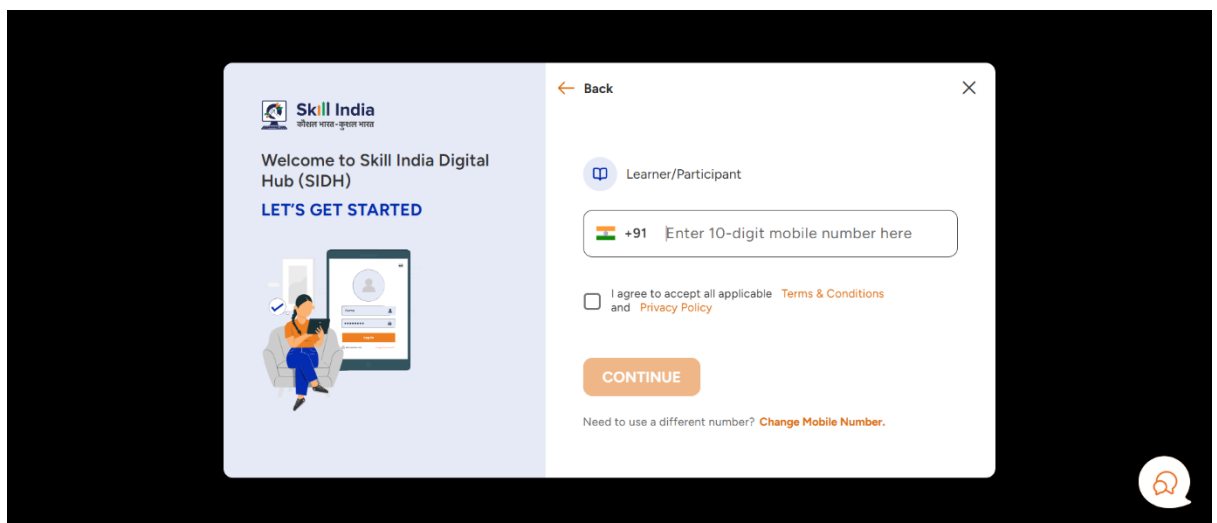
Skill India
कौशल भारत-कुशल भारत

Welcome to Skill India Digital Hub (SIDH)

LET'S GET STARTED

← Back

Learner/Participant

+91 Enter 10-digit mobile number here

I agree to accept all applicable Terms & Conditions and Privacy Policy

CONTINUE

Need to use a different number? Change Mobile Number.